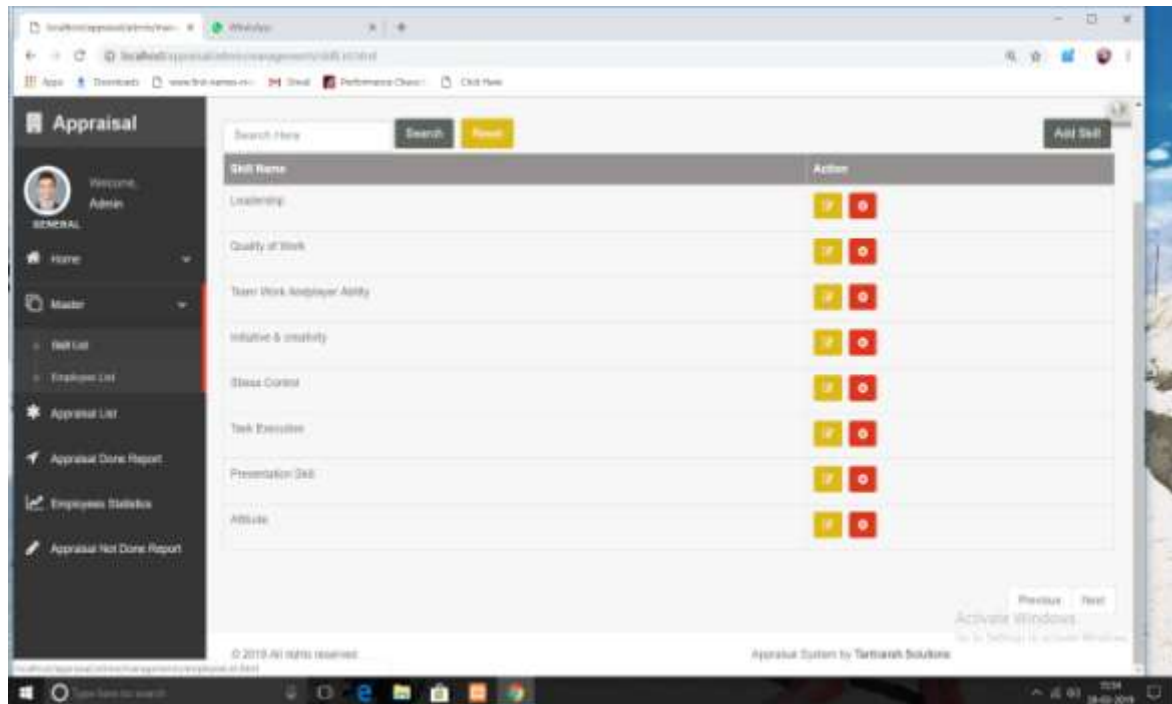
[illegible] WhatsApp

Apps Downloads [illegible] Gmail Performance Check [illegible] Click Here

Appraisal

Welcome, Admin

GENERAL

Home

Master

Skill List

Employee List

Appraisal List

Appraisal Done Report

Employees Statistics

Appraisal Not Done Report

Search Here

Search

Reset

Add Skill

| Skill Name | Action |
|---|---|
| Leadership | |
| Quality of Work | |
| Team Work Andplayer Ability | |
| Initiative & creativity | |
| Stress Control | |
| Task Execution | |
| Presentation Skill | |
| Attitude | |

Previous Next

Activate Windows
Go to Settings to activate Windows.

© 2019 All rights reserved.

Appraisal System by Tartransh Solutions

Type here to search